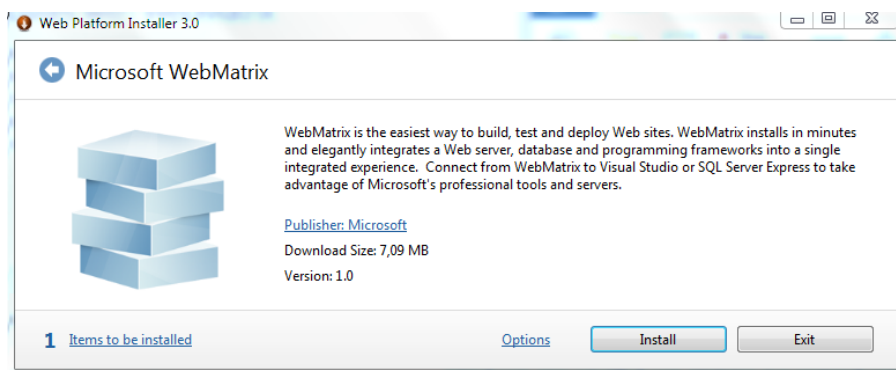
Web Platform Installer 3.0

Microsoft WebMatrix

WebMatrix is the easiest way to build, test and deploy Web sites. WebMatrix installs in minutes and elegantly integrates a Web server, database and programming frameworks into a single integrated experience. Connect from WebMatrix to Visual Studio or SQL Server Express to take advantage of Microsoft's professional tools and servers.

Publisher: Microsoft

Download Size: 7,09 MB

Version: 1.0

1 Items to be installed

Options

Install

Exit